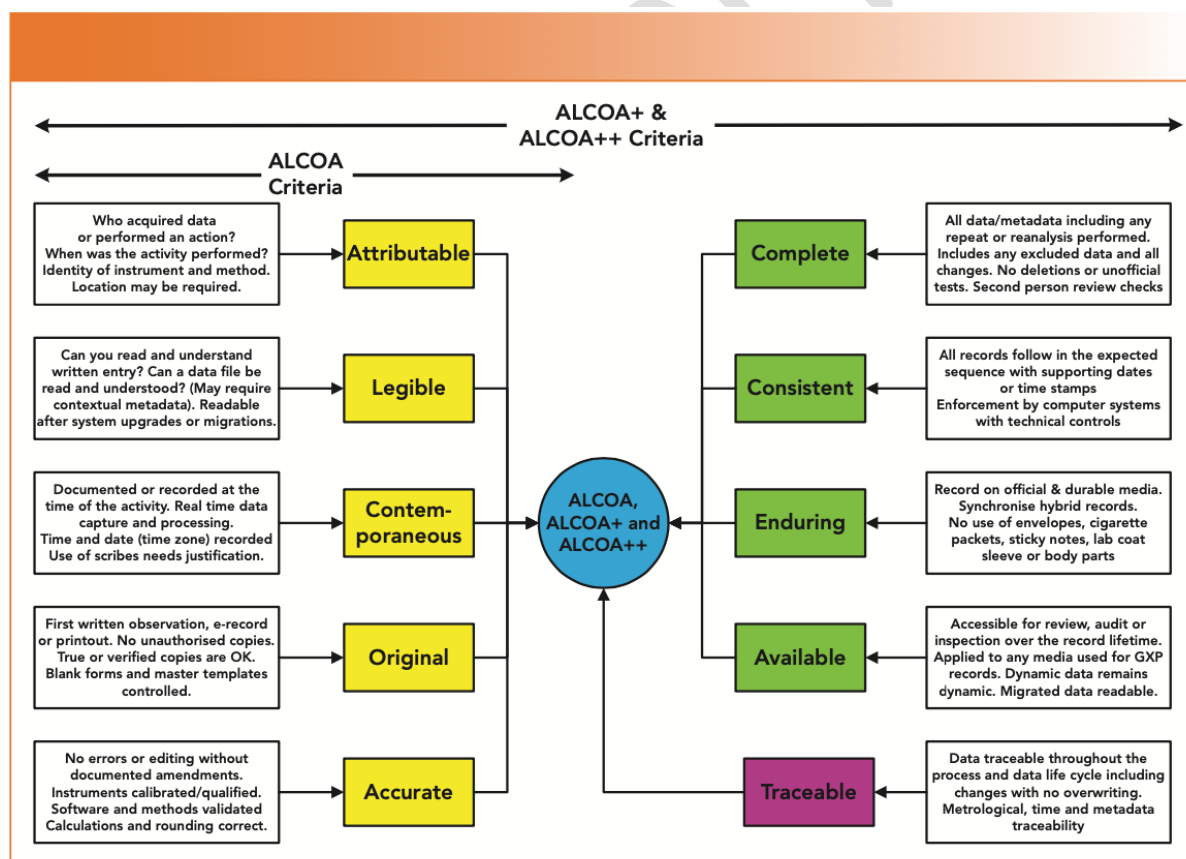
ALCOA+ &
ALCOA++ Criteria

ALCOA
Criteria

Who acquired data or performed an action? When was the activity performed? Identity of instrument and method. Location may be required.

Attributable

Can you read and understand written entry? Can a data file be read and understood? (May require contextual metadata). Readable after system upgrades or migrations.

Legible

Documented or recorded at the time of the activity. Real time data capture and processing. Time and date (time zone) recorded Use of scribes needs justification.

Contem-poraneous

First written observation, e-record or printout. No unauthorised copies. True or verified copies are OK. Blank forms and master templates controlled.

Original

No errors or editing without documented amendments. Instruments calibrated/qualified. Software and methods validated Calculations and rounding correct.

Accurate

ALCOA, ALCOA+ and ALCOA++

Complete

All data/metadata including any repeat or reanalysis performed. Includes any excluded data and all changes. No deletions or unofficial tests. Second person review checks

Consistent

All records follow in the expected sequence with supporting dates or time stamps Enforcement by computer systems with technical controls

Enduring

Record on official & durable media. Synchronise hybrid records. No use of envelopes, cigarette packets, sticky notes, lab coat sleeve or body parts

Available

Accessible for review, audit or inspection over the record lifetime. Applied to any media used for GXP records. Dynamic data remains dynamic. Migrated data readable.

Traceable

Data traceable throughout the process and data life cycle including changes with no overwriting. Metrological, time and metadata traceability